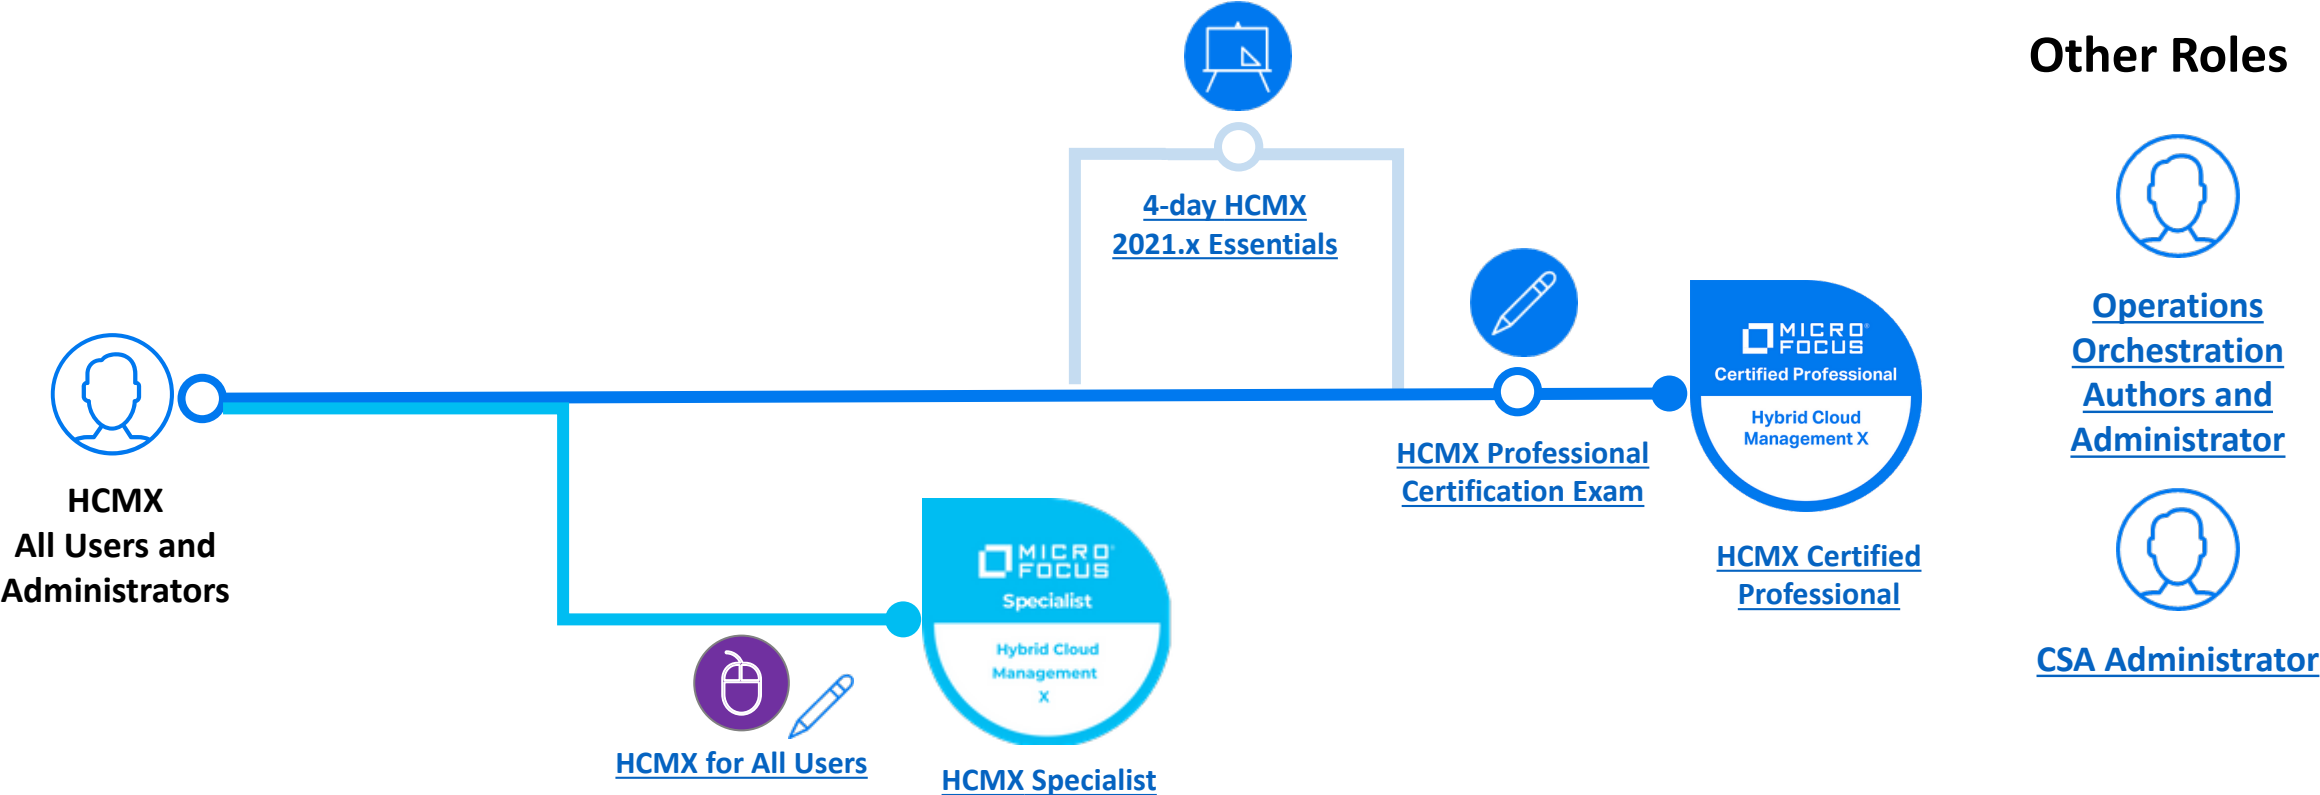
Other Roles

4-day HCMX 2021.x Essentials

HCMX All Users and Administrators

MICRO FOCUS
Certified Professional
Hybrid Cloud Management X

HCMX Professional Certification Exam

HCMX Certified Professional

Operations Orchestration Authors and Administrator

CSA Administrator

MICRO FOCUS
Specialist
Hybrid Cloud Management X

HCMX for All Users

HCMX Specialist